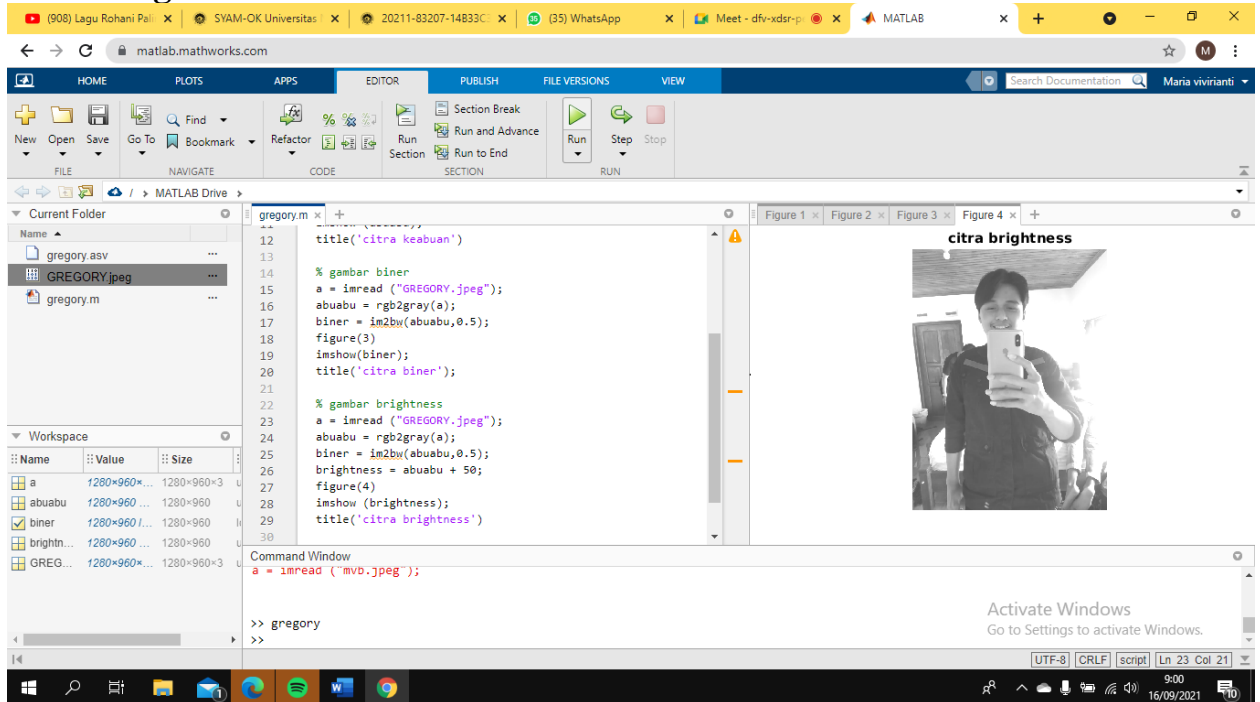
(908) Lagu Rohani Pal ×  SYAM-OK Universitas ×  20211-83207-14B33C ×  (35) WhatsApp ×  Meet - dfv-xdsr-p ×  MATLAB ×  +

matlab.mathworks.com

HOME  PLOTS  APPS  EDITOR  PUBLISH  FILE VERSIONS  VIEW  Search Documentation  Maria vivirianti

New  Open  Save  Go To  Find  Bookmark  Refactor  Run Section  Section Break  Run and Advance  Run to End  Run  Step  Stop
FILE  NAVIGATE  CODE  SECTION  RUN

/ > MATLAB Drive >

Current Folder
Name
gregory.asv
GREGORY.jpeg
gregory.m

Workspace
| Name | Value | Size |
|---|---|---|
| a | 1280×960×... | 1280×960×3 |
| abuabu | 1280×960 ... | 1280×960 |
| biner | 1280×960 l... | 1280×960 |
| brightn... | 1280×960 ... | 1280×960 |
| GREG... | 1280×960×... | 1280×960×3 |

gregory.m ×  +

12    title('citra keabuan')
13
14    % gambar biner
15    a = imread ("GREGORY.jpeg");
16    abuabu = rgb2gray(a);
17    biner = im2bw(abuabu,0.5);
18    figure(3)
19    imshow(biner);
20    title('citra biner');
21
22    % gambar brightness
23    a = imread ("GREGORY.jpeg");
24    abuabu = rgb2gray(a);
25    biner = im2bw(abuabu,0.5);
26    brightness = abuabu + 50;
27    figure(4)
28    imshow (brightness);
29    title('citra brightness')
30

Figure 1 ×  Figure 2 ×  Figure 3 ×  Figure 4 ×  +
citra brightness

Command Window
a = imread ("mvb.jpeg");

>> gregory
>>

Activate Windows
Go to Settings to activate Windows.

UTF-8  CRLF  script  Ln 23 Col 21

9:00
16/09/2021